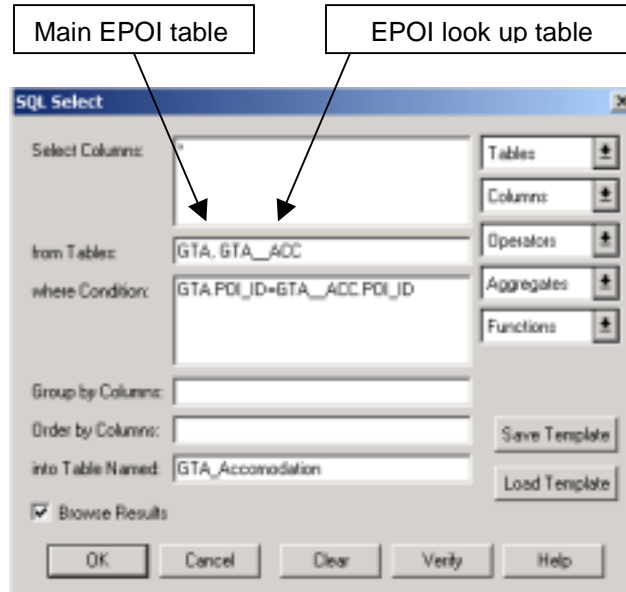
Main EPOI table

EPOI look up table

SQL Select

Select Columns: *

from Tables: GTA, GTA__ACC

where Condition: GTA.POI_ID=GTA__ACC.POI_ID

Group by Columns:

Order by Columns:

into Table Named: GTA_Accomodation

Browse Results

Tables

Columns

Operators

Aggregates

Functions

Save Template

Load Template

OK

Cancel

Clear

Verify

Help